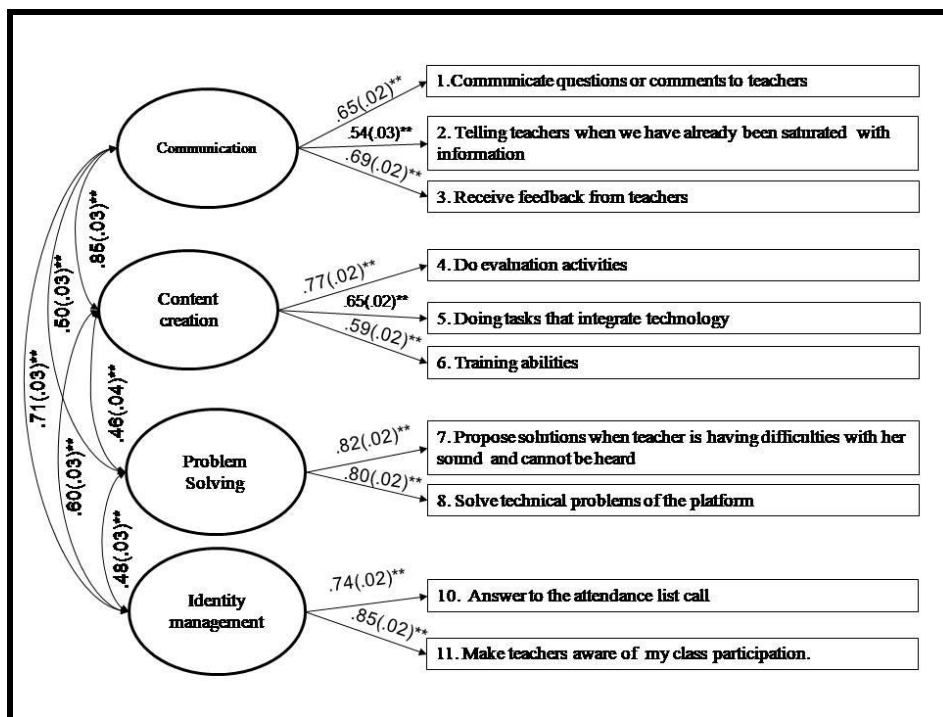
Communication

.65(.02)**

1. Communicate questions or comments to teachers

.54(.03)**

2. Telling teachers when we have already been saturated with information

.69(.02)**

3. Receive feedback from teachers

.85(.03)**

.50(.03)**

.71(.03)**

Content creation

.77(.02)**

4. Do evaluation activities

.65(.02)**

5. Doing tasks that integrate technology

.59(.02)**

6. Training abilities

.46(.04)**

.60(.03)**

Problem Solving

.82(.02)**

7. Propose solutions when teacher is having difficulties with her sound and cannot be heard

.80(.02)**

8. Solve technical problems of the platform

.48(.03)**

Identity management

.74(.02)**

10. Answer to the attendance list call

.85(.02)**

11. Make teachers aware of my class participation.